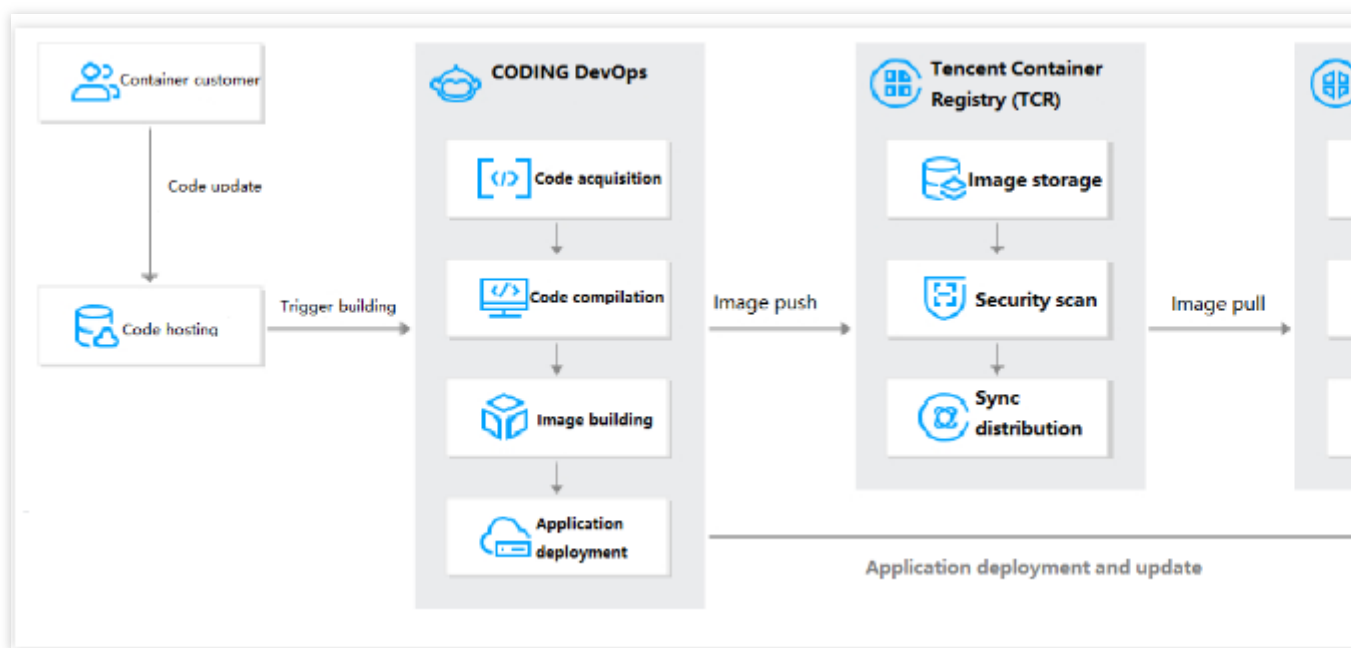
Container customer

Code update

Code hosting

Trigger building

CODING DevOps

Code acquisition

Code compilation

Image building

Application deployment

Image push

Tencent Container Registry (TCR)

Image storage

Security scan

Sync distribution

Image pull

Application deployment and update